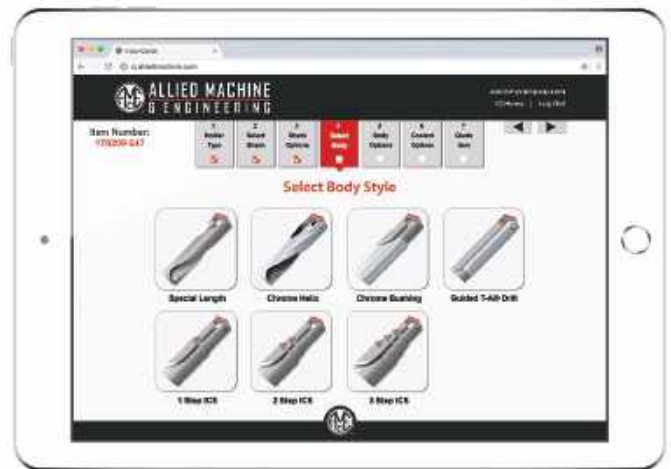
ALLIED MACHINE
& ENGINEERING

Item Number:
170209-047

1 Holder Type
2 Select Shank
3 Shank Options
4 Select Body
5 Body Options
6 Coolant Options
7 Quote Item

Select Body Style

Special Length
Chrome Helix
Chrome Bushing
Guided T-A® Drill
1 Step ICS
2 Step ICS
3 Step ICS